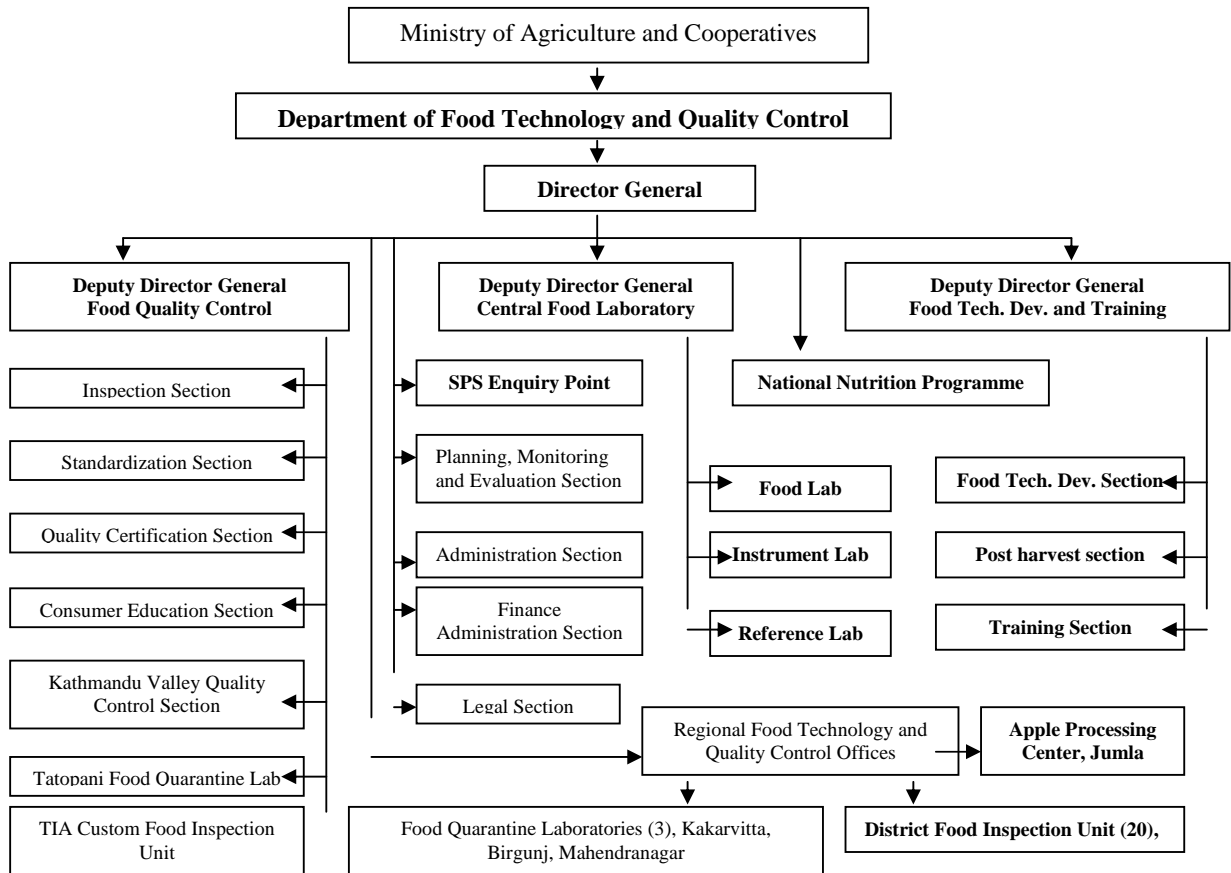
Ministry of Agriculture and Cooperatives

Department of Food Technology and Quality Control

Director General

Deputy Director General
Food Quality Control

Deputy Director General
Central Food Laboratory

Deputy Director General
Food Tech. Dev. and Training

Inspection Section

Standardization Section

Quality Certification Section

Consumer Education Section

Kathmandu Valley Quality Control Section

Tatopani Food Quarantine Lab

TIA Custom Food Inspection Unit

SPS Enquiry Point

Planning, Monitoring and Evaluation Section

Administration Section

Finance Administration Section

Legal Section

National Nutrition Programme

Food Lab

Instrument Lab

Reference Lab

Food Tech. Dev. Section

Post harvest section

Training Section

Regional Food Technology and Quality Control Offices

Apple Processing Center, Jumla

Food Quarantine Laboratories (3), Kakarvitta, Birgunj, Mahendranagar

District Food Inspection Unit (20),